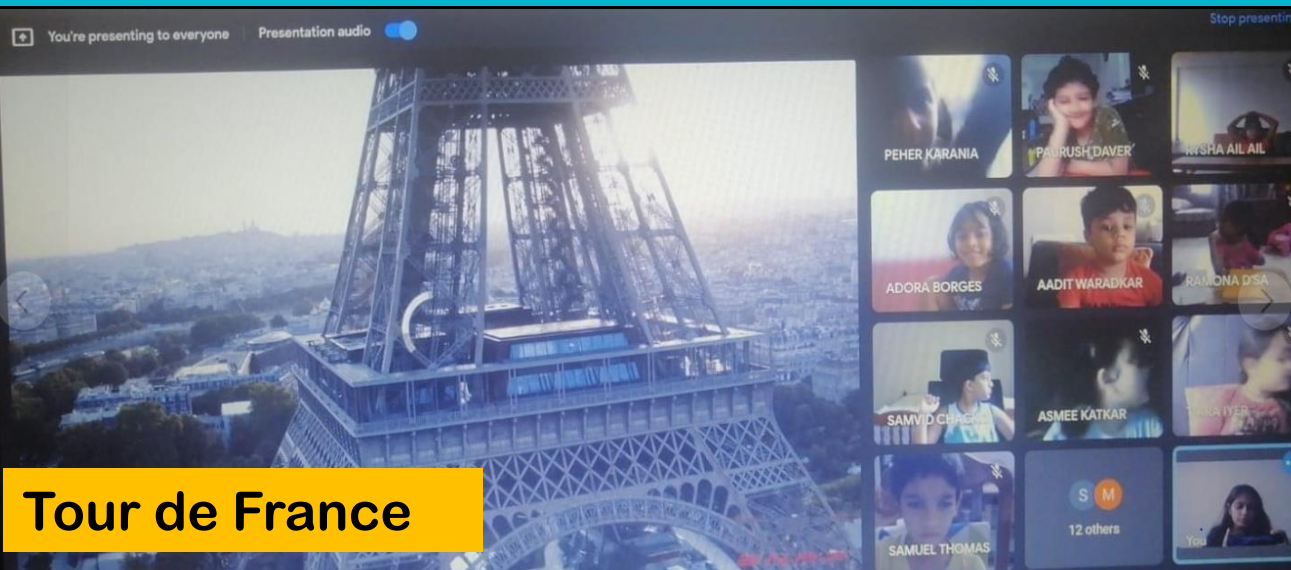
You're presenting to everyone Presentation audio

Stop presentin

PEHER KARANIA

PAURUSH DAVER

RISHA AIL AIL

ADORA BORGES

AADIT WARADKAR

RAMONA D'SA

SAMVID CHA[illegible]

ASMEE KATKAR

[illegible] IYER

SAMUEL THOMAS

S M

12 others

You

Tour de France